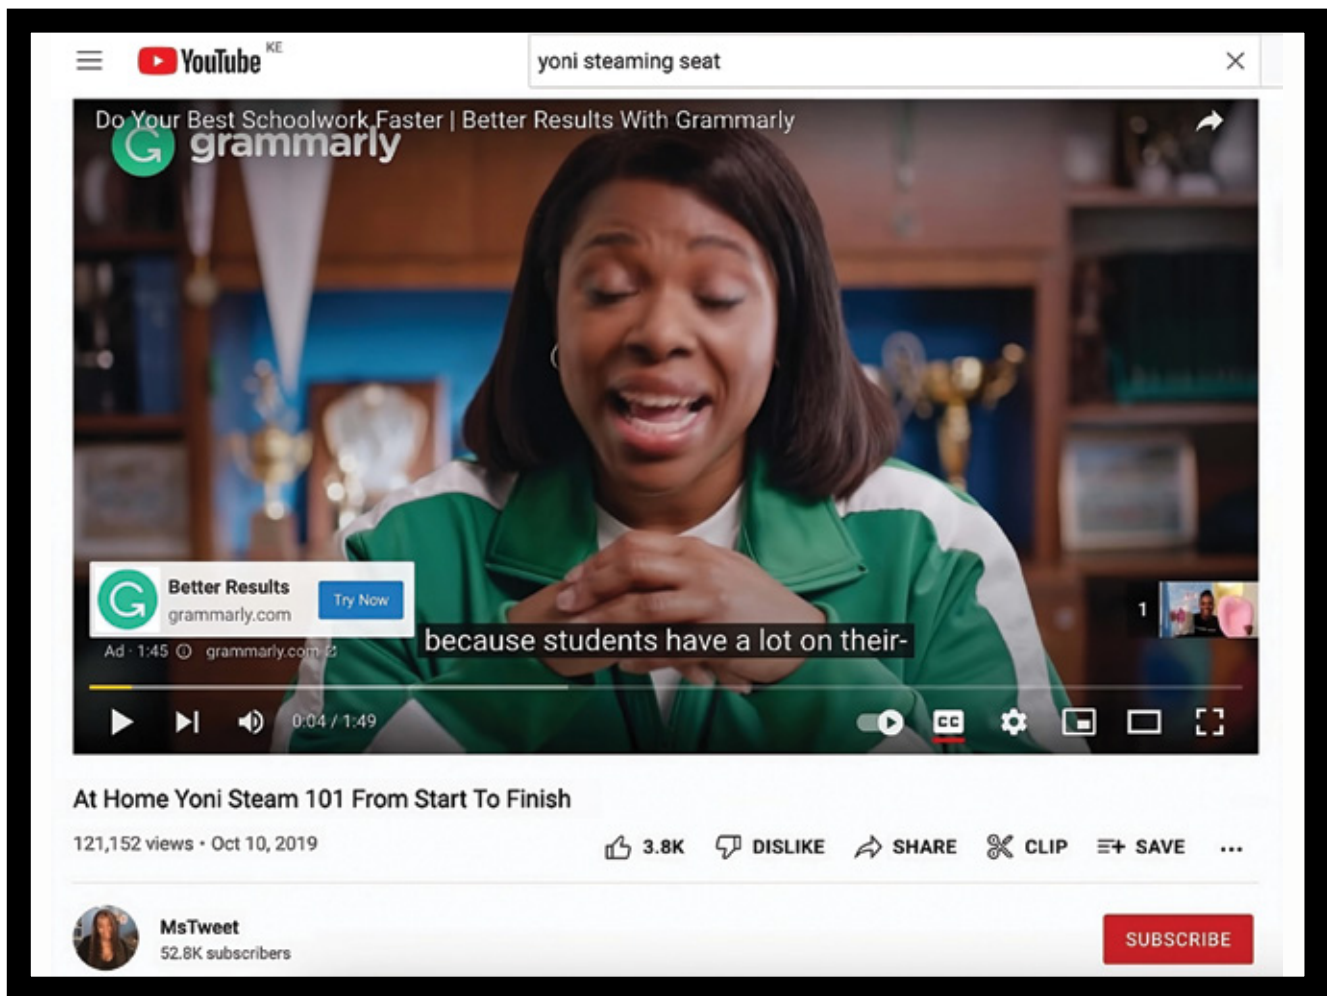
YouTube KE

yoni steaming seat

Do Your Best Schoolwork Faster | Better Results With Grammarly

grammarly

Better Results
grammarly.com
Try Now

Ad · 1:45 grammarly.com

because students have a lot on their-

1

0:04 / 1:49

CC

At Home Yoni Steam 101 From Start To Finish

121,152 views · Oct 10, 2019

3.8K DISLIKE SHARE CLIP SAVE ...

MsTweet
52.8K subscribers

SUBSCRIBE